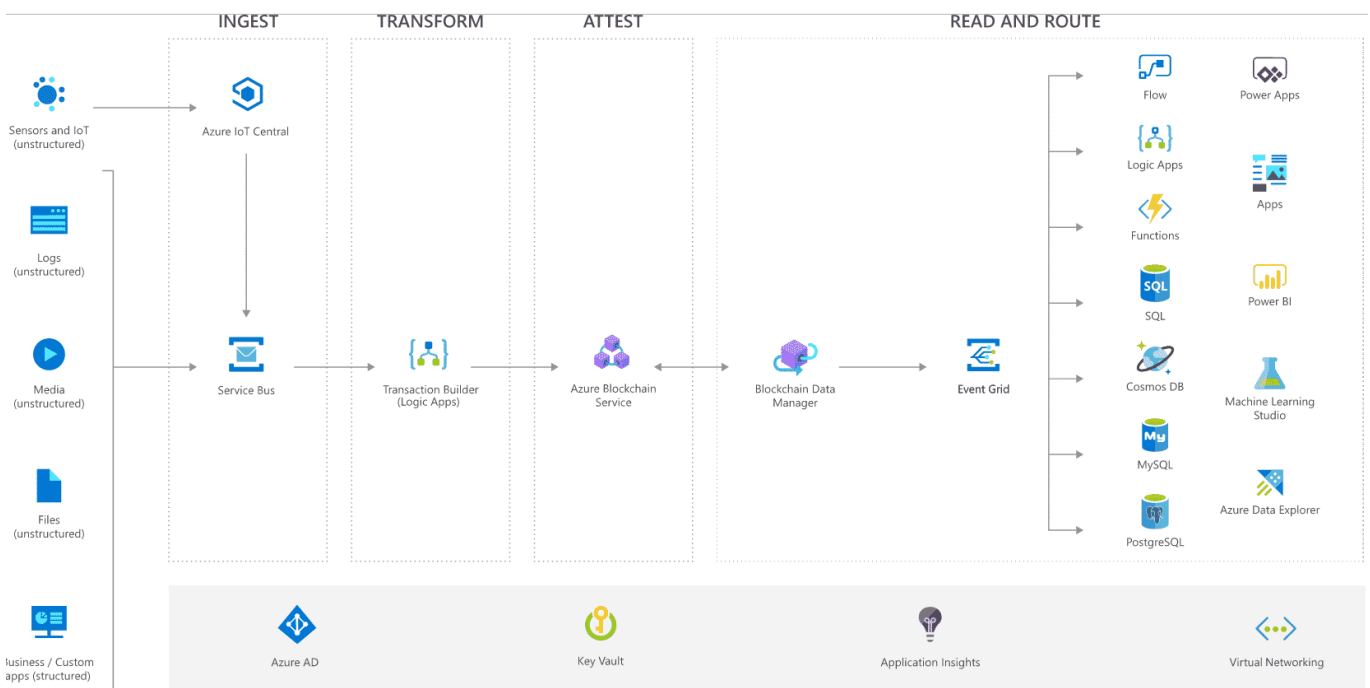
INGEST

TRANSFORM

ATTEST

READ AND ROUTE

Sensors and IoT (unstructured)

Logs (unstructured)

Media (unstructured)

Files (unstructured)

Business / Custom apps (structured)

Azure IoT Central

Service Bus

Transaction Builder (Logic Apps)

Azure Blockchain Service

Blockchain Data Manager

Event Grid

Flow

Logic Apps

Functions

SQL

SQL

Cosmos DB

MySQL

PostgreSQL

Power Apps

Apps

Power BI

Machine Learning Studio

Azure Data Explorer

Azure AD

Key Vault

Application Insights

Virtual Networking